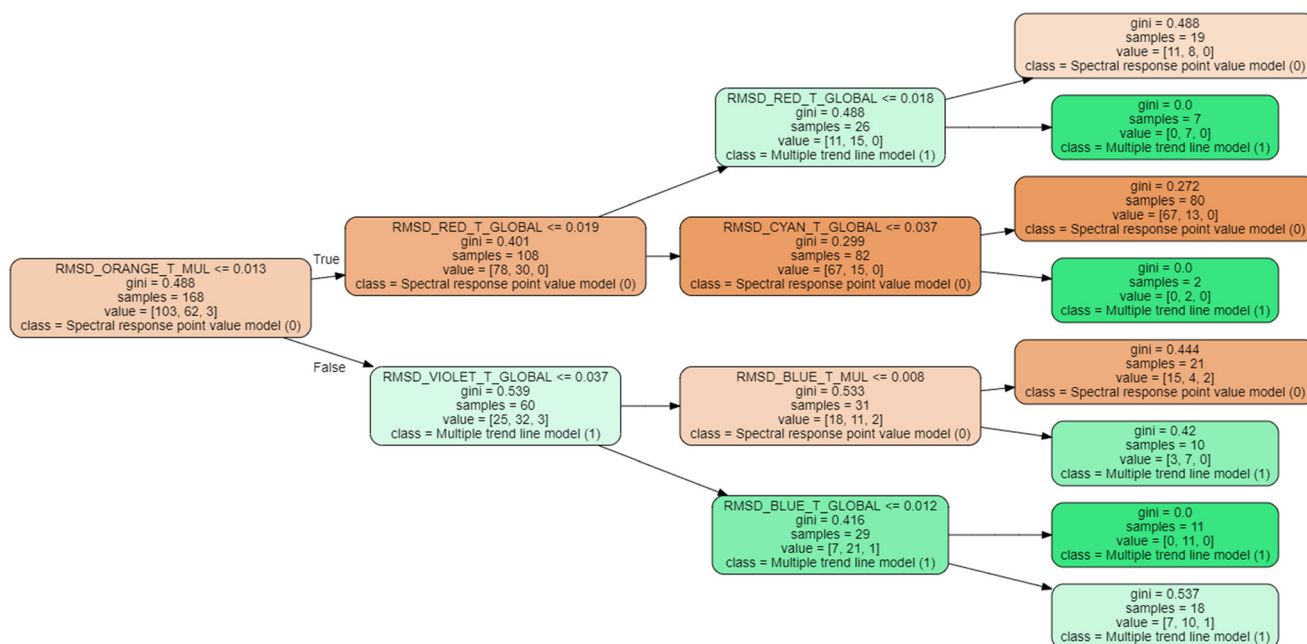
RMSD_ORANGE_T_MUL <= 0.013
gini = 0.488
samples = 168
value = [103, 62, 3]
class = Spectral response point value model (0)

True

False

RMSD_RED_T_GLOBAL <= 0.019
gini = 0.401
samples = 108
value = [78, 30, 0]
class = Spectral response point value model (0)

RMSD_VIOLET_T_GLOBAL <= 0.037
gini = 0.539
samples = 60
value = [25, 32, 3]
class = Multiple trend line model (1)

RMSD_RED_T_GLOBAL <= 0.018
gini = 0.488
samples = 26
value = [11, 15, 0]
class = Multiple trend line model (1)

RMSD_CYAN_T_GLOBAL <= 0.037
gini = 0.299
samples = 82
value = [67, 15, 0]
class = Spectral response point value model (0)

RMSD_BLUE_T_MUL <= 0.008
gini = 0.533
samples = 31
value = [18, 11, 2]
class = Spectral response point value model (0)

RMSD_BLUE_T_GLOBAL <= 0.012
gini = 0.416
samples = 29
value = [7, 21, 1]
class = Multiple trend line model (1)

gini = 0.488
samples = 19
value = [11, 8, 0]
class = Spectral response point value model (0)

gini = 0.0
samples = 7
value = [0, 7, 0]
class = Multiple trend line model (1)

gini = 0.272
samples = 80
value = [67, 13, 0]
class = Spectral response point value model (0)

gini = 0.0
samples = 2
value = [0, 2, 0]
class = Multiple trend line model (1)

gini = 0.444
samples = 21
value = [15, 4, 2]
class = Spectral response point value model (0)

gini = 0.42
samples = 10
value = [3, 7, 0]
class = Multiple trend line model (1)

gini = 0.0
samples = 11
value = [0, 11, 0]
class = Multiple trend line model (1)

gini = 0.537
samples = 18
value = [7, 10, 1]
class = Multiple trend line model (1)